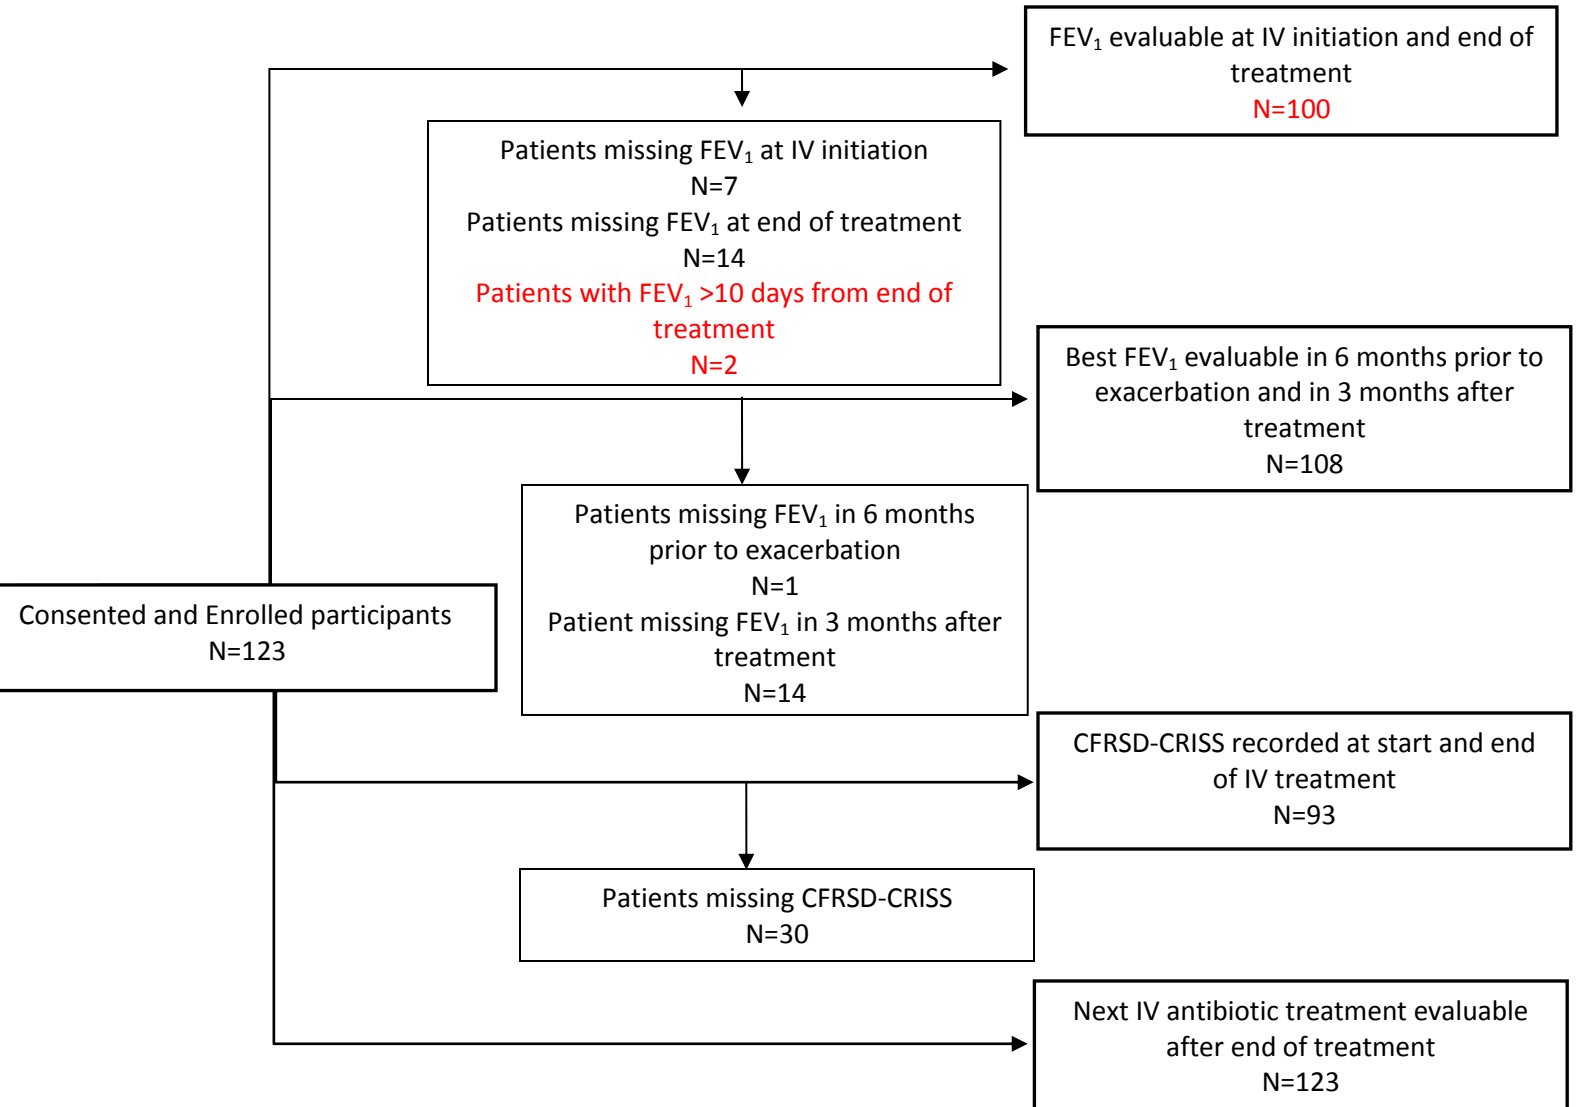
FEV$_1$ evaluable at IV initiation and end of treatment
N=100

Patients missing FEV$_1$ at IV initiation
N=7
Patients missing FEV$_1$ at end of treatment
N=14
Patients with FEV$_1$ >10 days from end of treatment
N=2

Best FEV$_1$ evaluable in 6 months prior to exacerbation and in 3 months after treatment
N=108

Patients missing FEV$_1$ in 6 months prior to exacerbation
N=1
Patient missing FEV$_1$ in 3 months after treatment
N=14

Consented and Enrolled participants
N=123

CFRSD-CRISS recorded at start and end of IV treatment
N=93

Patients missing CFRSD-CRISS
N=30

Next IV antibiotic treatment evaluable after end of treatment
N=123